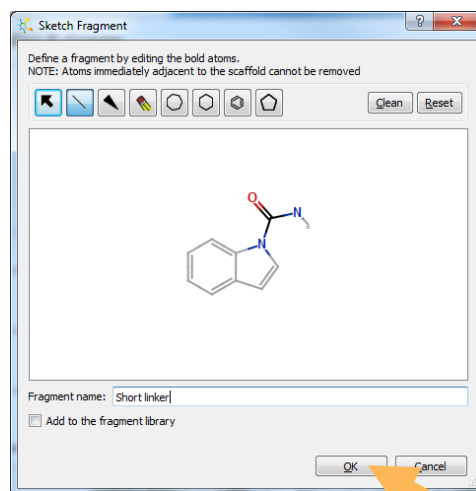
Sketch Fragment

?

Define a fragment by editing the bold atoms.
NOTE: Atoms immediately adjacent to the scaffold cannot be removed

Clean
Reset

O
N
N

Fragment name: Short linker

Add to the fragment library

OK
Cancel